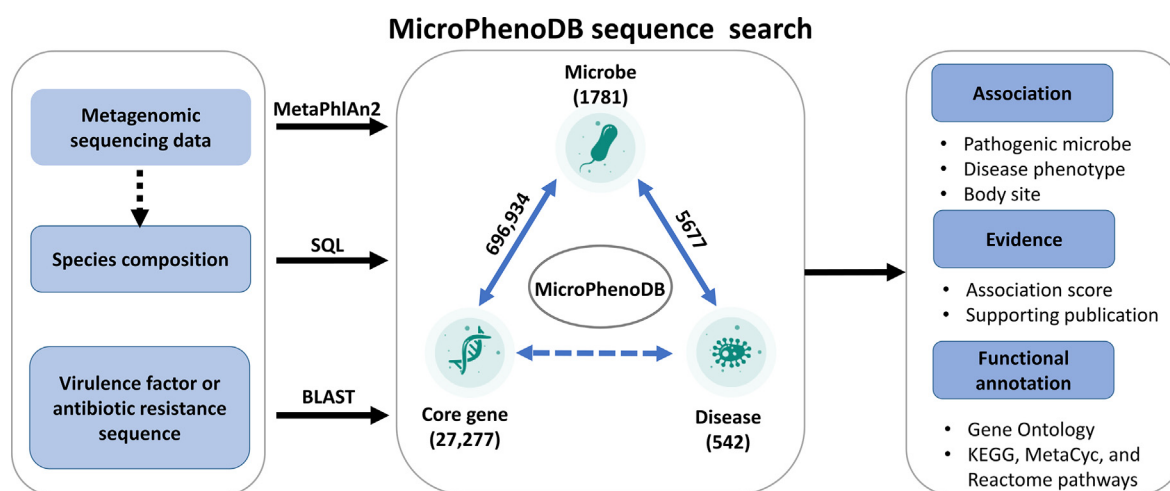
MicroPhenoDB sequence search

Metagenomic sequencing data

Species composition

Virulence factor or antibiotic resistance sequence

MetaPhlAn2

SQL

BLAST

Microbe
(1781)

696,934

5677

MicroPhenoDB

Core gene
(27,277)

Disease
(542)

Association

• Pathogenic microbe
• Disease phenotype
• Body site

Evidence

• Association score
• Supporting publication

Functional annotation

• Gene Ontology
• KEGG, MetaCyc, and Reactome pathways